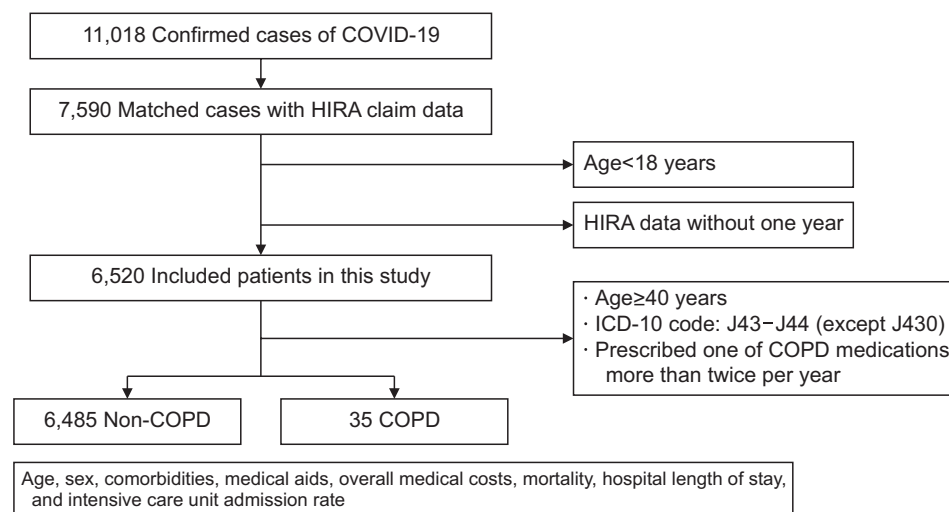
11,018 Confirmed cases of COVID-19

7,590 Matched cases with HIRA claim data

Age<18 years

HIRA data without one year

6,520 Included patients in this study

· Age≥40 years
· ICD-10 code: J43−J44 (except J430)
· Prescribed one of COPD medications more than twice per year

6,485 Non-COPD

35 COPD

Age, sex, comorbidities, medical aids, overall medical costs, mortality, hospital length of stay, and intensive care unit admission rate